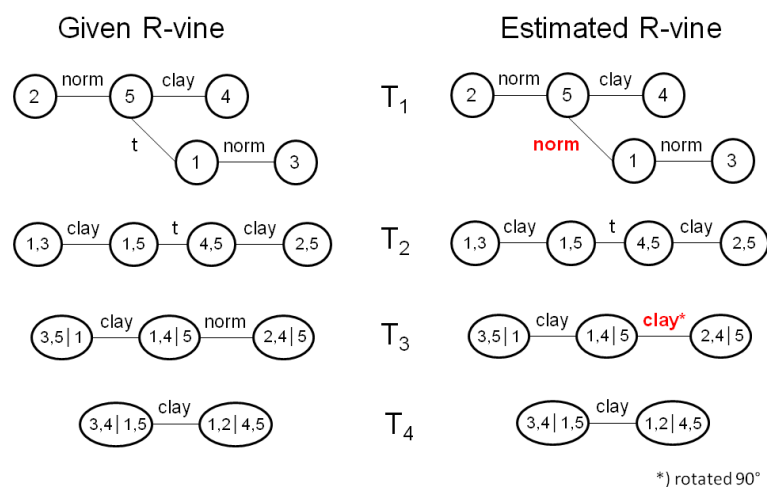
Given R-vine

Estimated R-vine

2 norm 5 clay 4

t

1 norm 3

$T_1$

2 norm 5 clay 4

norm

1 norm 3

1,3 clay 1,5 t 4,5 clay 2,5

$T_2$

1,3 clay 1,5 t 4,5 clay 2,5

3,5 | 1 clay 1,4 | 5 norm 2,4 | 5

$T_3$

3,5 | 1 clay 1,4 | 5 clay* 2,4 | 5

3,4 | 1,5 clay 1,2 | 4,5

$T_4$

3,4 | 1,5 clay 1,2 | 4,5

*) rotated 90°